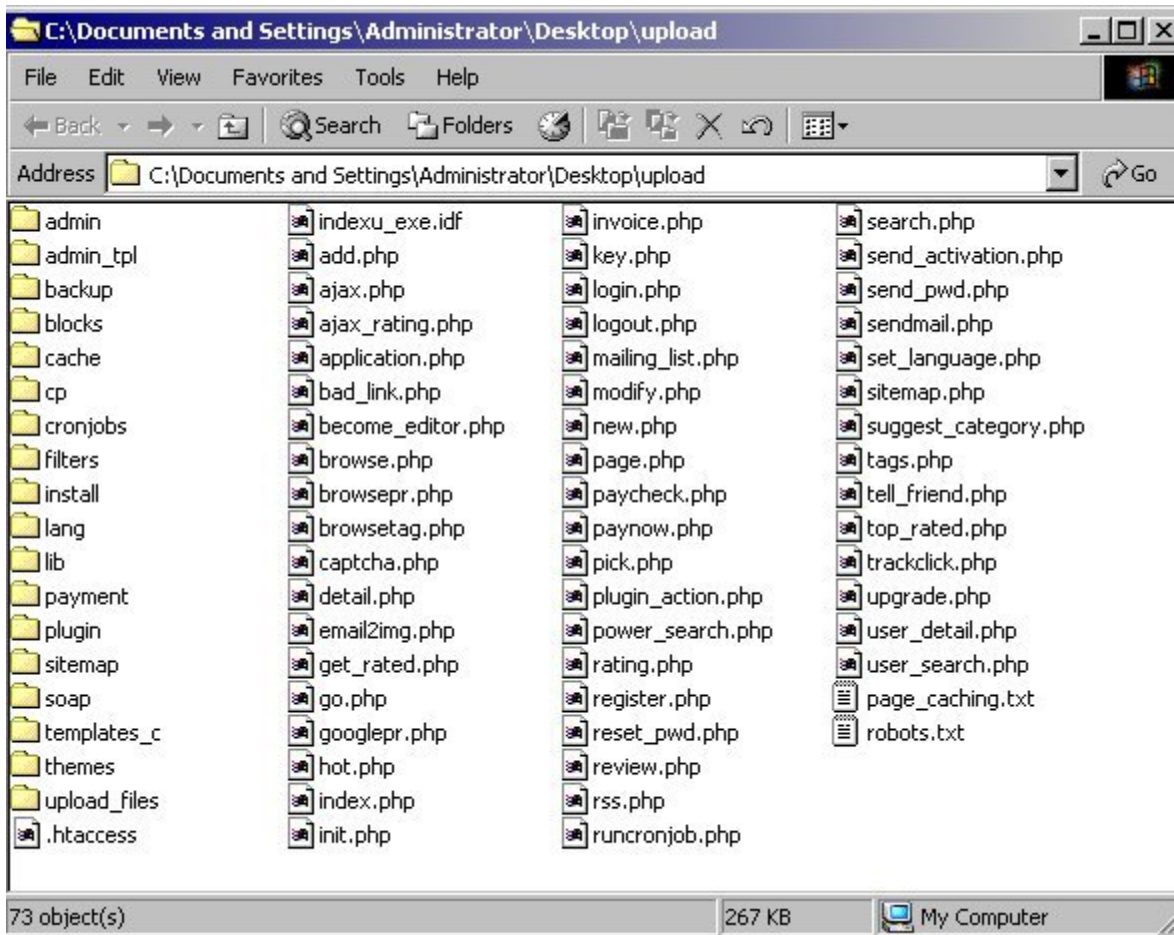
C:\Documents and Settings\Administrator\Desktop\upload

File Edit View Favorites Tools Help

Back Search Folders

Address C:\Documents and Settings\Administrator\Desktop\upload Go

admin
admin_tpl
backup
blocks
cache
cp
cronjobs
filters
install
lang
lib
payment
plugin
sitemap
soap
templates_c
themes
upload_files
.htaccess

indexu_exe.idf
add.php
ajax.php
ajax_rating.php
application.php
bad_link.php
become_editor.php
browse.php
browsepr.php
browsetag.php
captcha.php
detail.php
email2img.php
get_rated.php
go.php
googlepr.php
hot.php
index.php
init.php

invoice.php
key.php
login.php
logout.php
mailing_list.php
modify.php
new.php
page.php
paycheck.php
paynow.php
pick.php
plugin_action.php
power_search.php
rating.php
register.php
reset_pwd.php
review.php
rss.php
runcronjob.php

search.php
send_activation.php
send_pwd.php
sendmail.php
set_language.php
sitemap.php
suggest_category.php
tags.php
tell_friend.php
top_rated.php
trackclick.php
upgrade.php
user_detail.php
user_search.php
page_caching.txt
robots.txt

73 object(s)
267 KB
My Computer